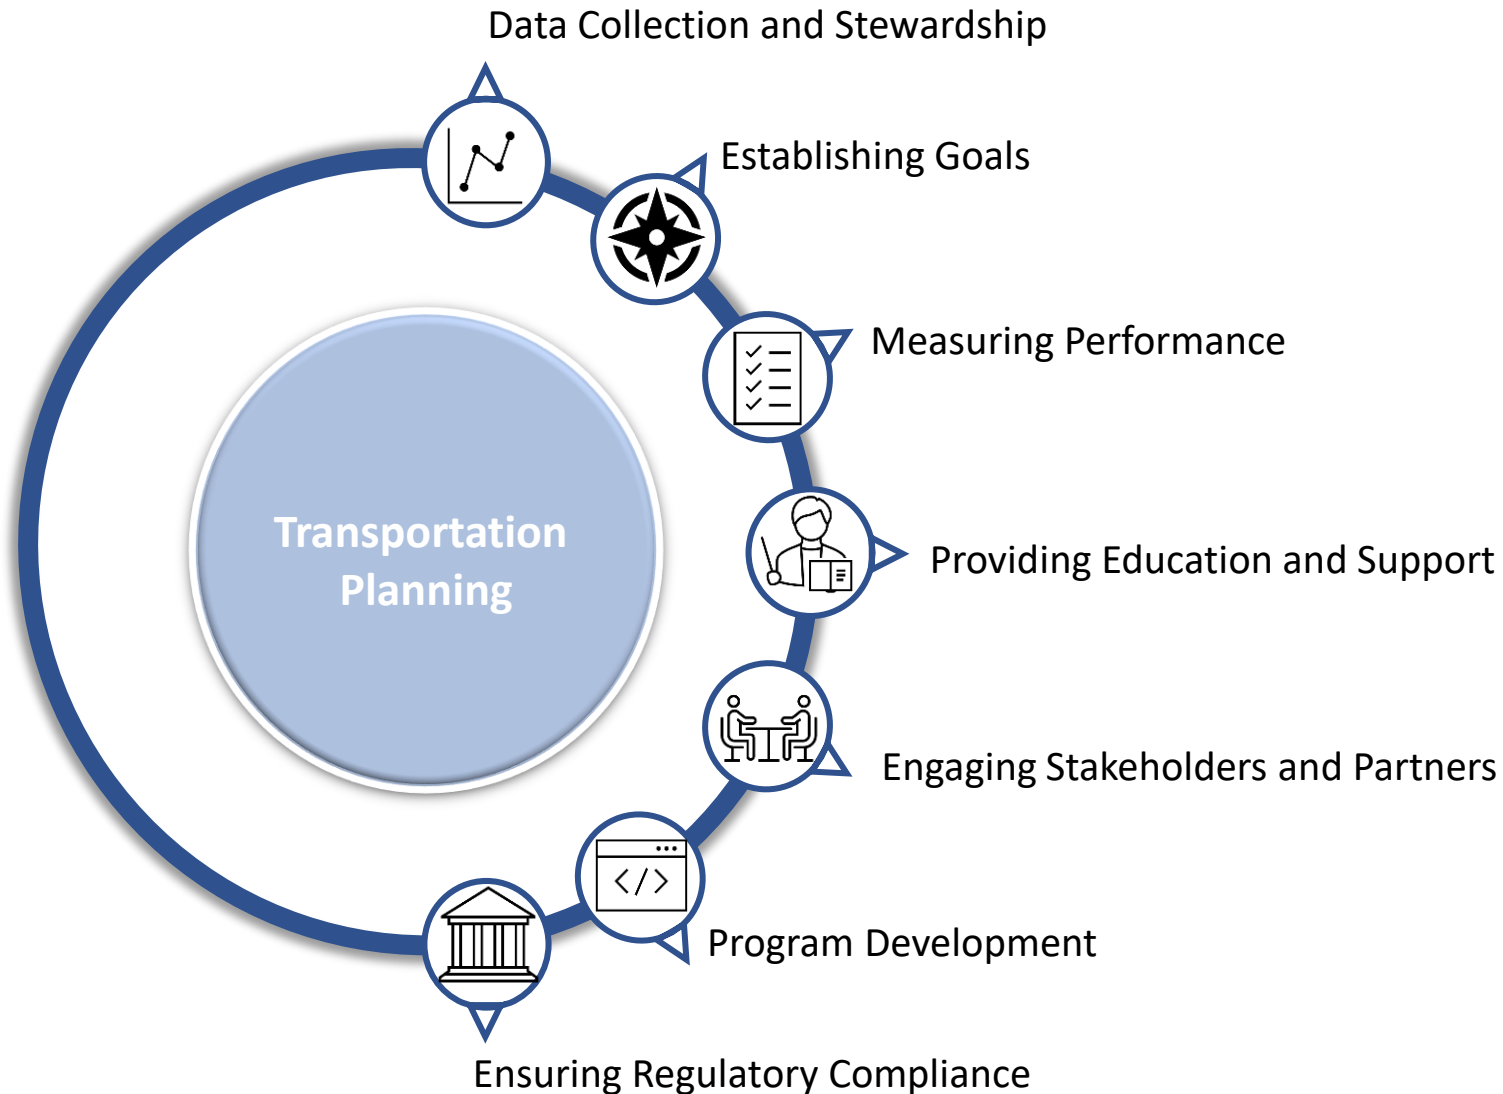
Data Collection and Stewardship

Establishing Goals

Measuring Performance

Transportation Planning

Providing Education and Support

Engaging Stakeholders and Partners

Program Development

Ensuring Regulatory Compliance